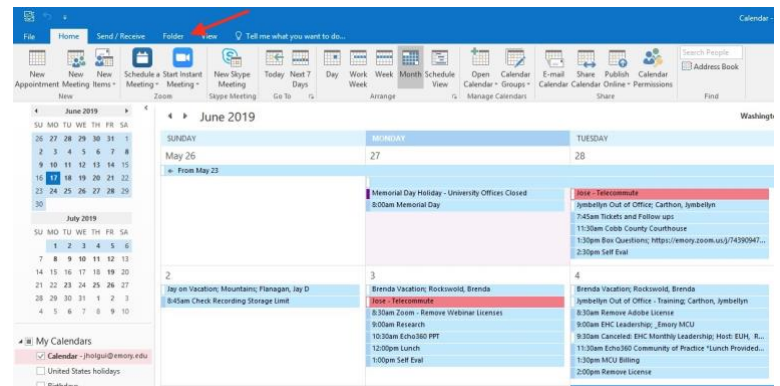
Calendar -

File Home Send / Receive Folder View Tell me what you want to do...

New Appointment New Meeting New Items
New

Schedule a Meeting Start Instant Meeting
Zoom

New Skype Meeting
Skype Meeting

Today Next 7 Days
Go To

Day Work Week Week Month Schedule View
Arrange

Open Calendar Calendar Groups
Manage Calendars

E-mail Calendar Share Calendar Publish Online Calendar Permissions
Share

Search People
Address Book
Find

June 2019

| SU | MO | TU | WE | TH | FR | SA |
|---|---|---|---|---|---|---|
| 26 | 27 | 28 | 29 | 30 | 31 | 1 |
| 2 | 3 | 4 | 5 | 6 | 7 | 8 |
| 9 | 10 | 11 | 12 | 13 | 14 | 15 |
| 16 | 17 | 18 | 19 | 20 | 21 | 22 |
| 23 | 24 | 25 | 26 | 27 | 28 | 29 |
| 30 | | | | | | |

July 2019

| SU | MO | TU | WE | TH | FR | SA |
|---|---|---|---|---|---|---|
| | 1 | 2 | 3 | 4 | 5 | 6 |
| 7 | 8 | 9 | 10 | 11 | 12 | 13 |
| 14 | 15 | 16 | 17 | 18 | 19 | 20 |
| 21 | 22 | 23 | 24 | 25 | 26 | 27 |
| 28 | 29 | 30 | 31 | 1 | 2 | 3 |
| 4 | 5 | 6 | 7 | 8 | 9 | 10 |

My Calendars
Calendar - jholgui@emory.edu
United States holidays
Birthdays

June 2019
Washingto

SUNDAY
May 26
From May 23

MONDAY
27
Memorial Day Holiday - University Offices Closed
8:00am Memorial Day

TUESDAY
28
Jose - Telecommute
Jymbellyn Out of Office; Carthon, Jymbellyn
7:45am Tickets and Follow ups
11:30am Cobb County Courthouse
1:30pm Box Questions; https://emory.zoom.us/j/74390947...
2:30pm Self Eval

2
Jay on Vacation; Mountains; Flanagan, Jay D
8:45am Check Recording Storage Limit

3
Brenda Vacation; Rockswold, Brenda
Jose - Telecommute
8:30am Zoom - Remove Webinar Licenses
9:00am Research
10:30am Echo360 PPT
12:00pm Lunch
1:00pm Self Eval

4
Brenda Vacation; Rockswold, Brenda
Jymbellyn Out of Office - Training; Carthon, Jymbellyn
8:30am Remove Adobe License
9:00am EHC Leadership; _Emory MCU
9:30am Canceled: EHC Monthly Leadership; Host: EUH, R...
11:30am Echo360 Community of Practice "Lunch Provided...
1:30pm MCU Billing
2:00pm Remove License